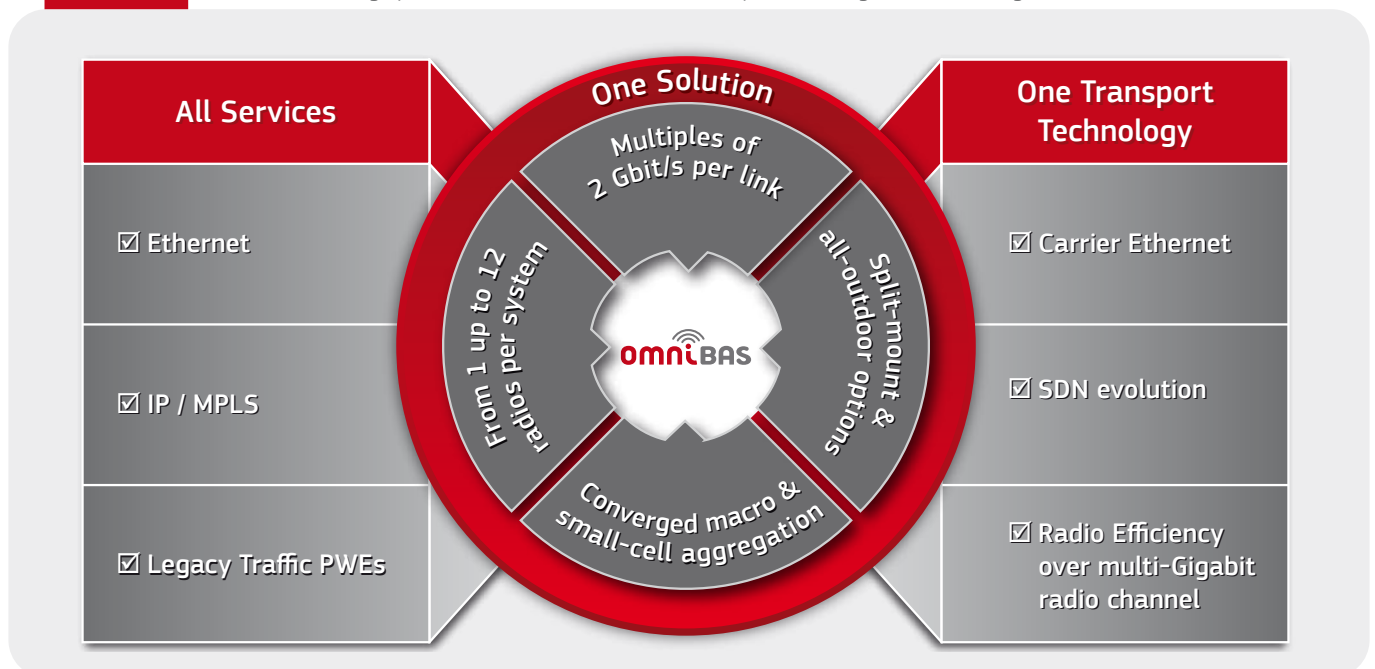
All Services

☑ Ethernet

☑ IP / MPLS

☑ Legacy Traffic PWEs

One Solution

Multiples of 2 Gbit/s per link

From 1 up to 12 radios per system

Split-mount & all-outdoor options

Converged macro & small-cell aggregation

omniBAS

One Transport Technology

☑ Carrier Ethernet

☑ SDN evolution

☑ Radio Efficiency over multi-Gigabit radio channel